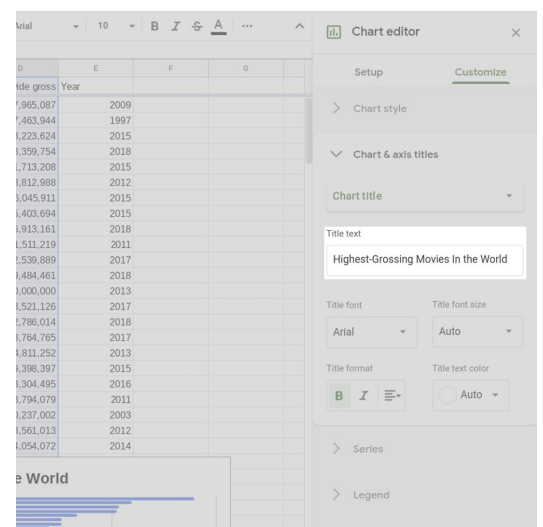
Arial 10 B I S A ···

D E F G
ide gross Year

| D | E |
|---|---|
| 7,965,087 | 2009 |
| 7,463,944 | 1997 |
| 3,223,624 | 2015 |
| 3,359,754 | 2018 |
| ,713,208 | 2015 |
| 3,812,988 | 2012 |
| 5,045,911 | 2015 |
| 5,403,694 | 2015 |
| 5,913,161 | 2018 |
| ,511,219 | 2011 |
| 2,539,889 | 2017 |
| 9,484,461 | 2018 |
| 0,000,000 | 2013 |
| 3,521,126 | 2017 |
| 2,786,014 | 2018 |
| 3,764,765 | 2017 |
| 1,811,252 | 2013 |
| 9,398,397 | 2015 |
| 3,304,495 | 2016 |
| 3,794,079 | 2011 |
| 0,237,002 | 2003 |
| 3,561,013 | 2012 |
| 3,054,072 | 2014 |

e World

Chart editor

Setup Customize

Chart style

Chart & axis titles

Chart title

Title text
Highest-Grossing Movies In the World

Title font
Arial

Title font size
Auto

Title format
B I

Title text color
Auto

Series

Legend